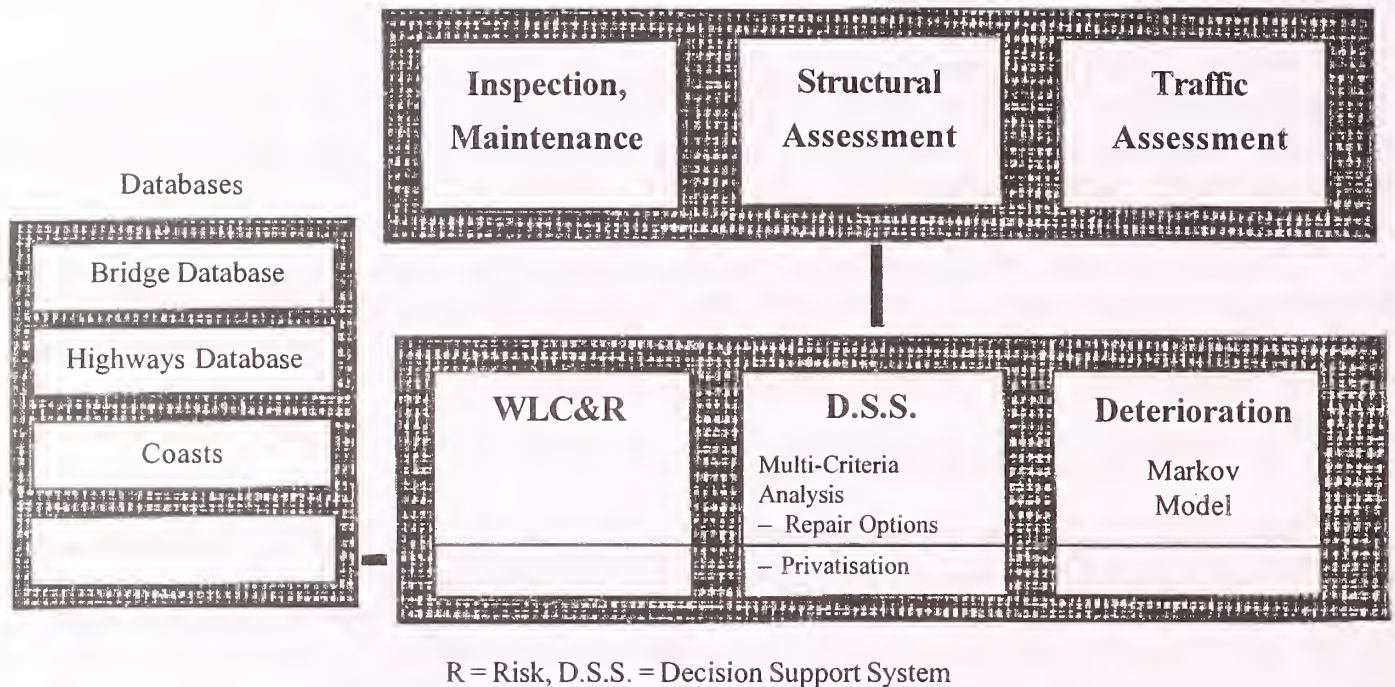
Inspection, Maintenance

Structural Assessment

Traffic Assessment

Databases

Bridge Database

Highways Database

Coasts

WLC&R

D.S.S.

Multi-Criteria Analysis
– Repair Options
– Privatisation

Deterioration

Markov Model

R = Risk, D.S.S. = Decision Support System